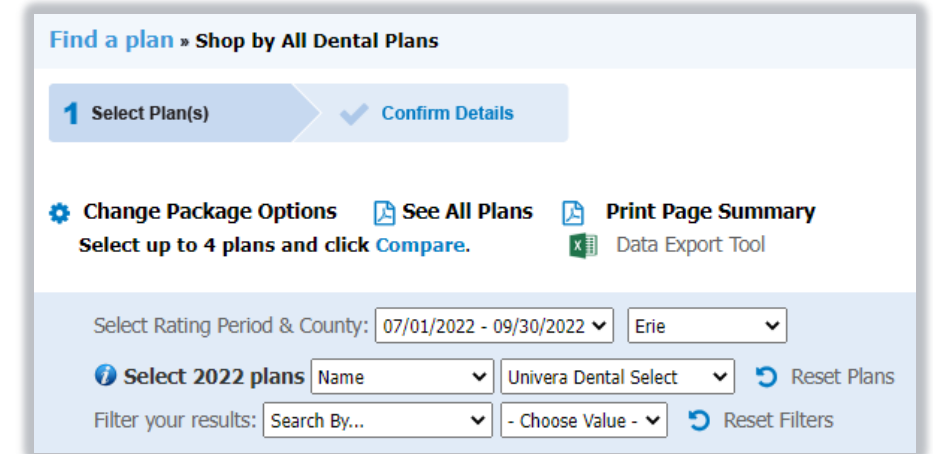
Find a plan » Shop by All Dental Plans

1 Select Plan(s)

Confirm Details

Change Package Options

See All Plans

Print Page Summary

Select up to 4 plans and click Compare.

Data Export Tool

Select Rating Period & County: 07/01/2022 - 09/30/2022

Erie

Select 2022 plans

Name

Univera Dental Select

Reset Plans

Filter your results:

Search By...

- Choose Value -

Reset Filters